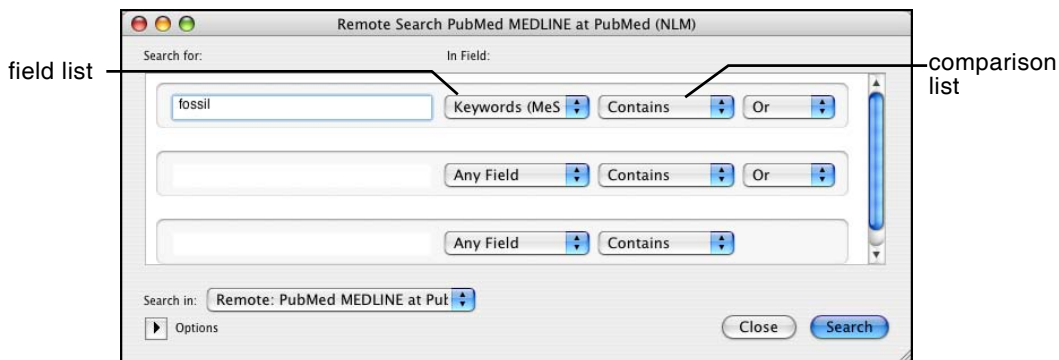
Remote Search PubMed MEDLINE at PubMed (NLM)

field list

comparison list

Search for:

In Field:

fossil

Keywords (MeS

Contains

Or

Any Field

Contains

Or

Any Field

Contains

Search in: Remote: PubMed MEDLINE at Pul

Options

Close

Search